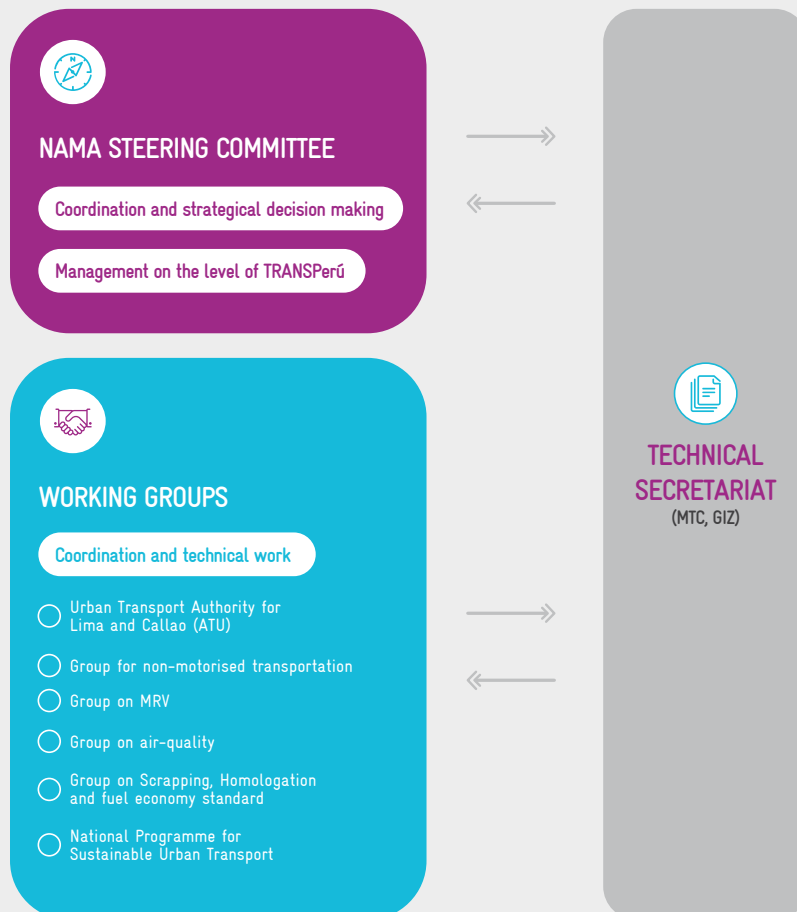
NAMA STEERING COMMITTEE

Coordination and strategical decision making

Management on the level of TRANSPerú

WORKING GROUPS

Coordination and technical work

Urban Transport Authority for Lima and Callao (ATU)

Group for non-motorised transportation

Group on MRV

Group on air-quality

Group on Scrapping, Homologation and fuel economy standard

National Programme for Sustainable Urban Transport

TECHNICAL SECRETARIAT
(MTC, GIZ)